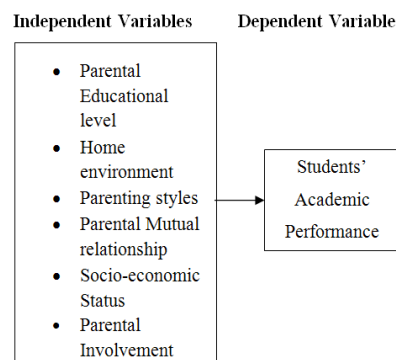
Independent Variables

Dependent Variable

- Parental Educational level
- Home environment
- Parenting styles
- Parental Mutual relationship
- Socio-economic Status
- Parental Involvement

Students' Academic Performance